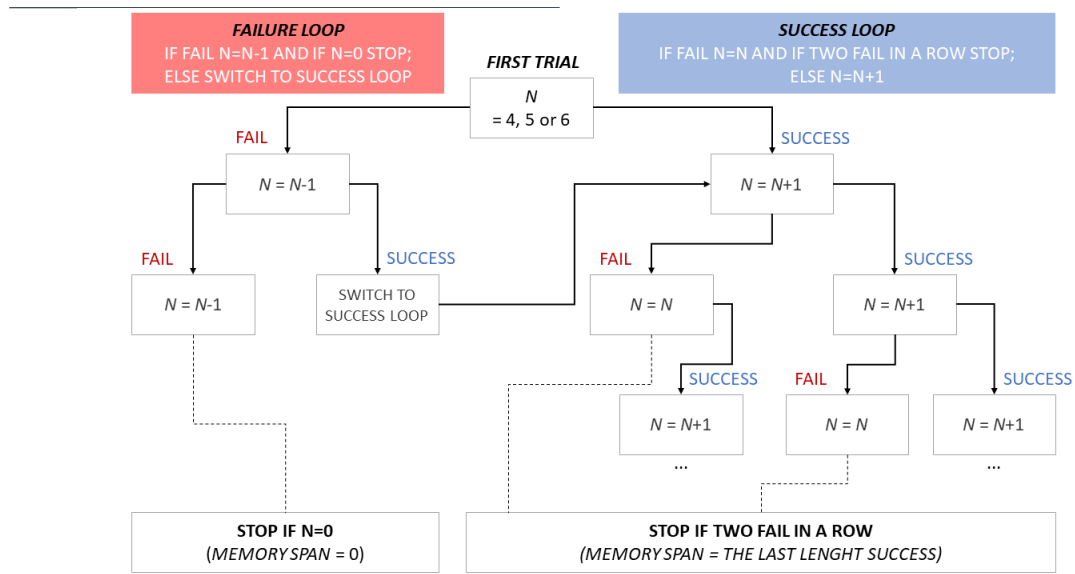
FAILURE LOOP
IF FAIL N=N-1 AND IF N=0 STOP;
ELSE SWITCH TO SUCCESS LOOP

SUCCESS LOOP
IF FAIL N=N AND IF TWO FAIL IN A ROW STOP;
ELSE N=N+1

FIRST TRIAL
$N$
= 4, 5 or 6

FAIL

SUCCESS

$N = N$-1

$N = N$+1

FAIL

SUCCESS

FAIL

SUCCESS

$N = N$-1

SWITCH TO SUCCESS LOOP

$N = N$

$N = N$+1

SUCCESS

FAIL

SUCCESS

$N = N$+1

$N = N$

$N = N$+1

...

...

STOP IF N=0
(MEMORY SPAN = 0)

STOP IF TWO FAIL IN A ROW
(MEMORY SPAN = THE LAST LENGHT SUCCESS)